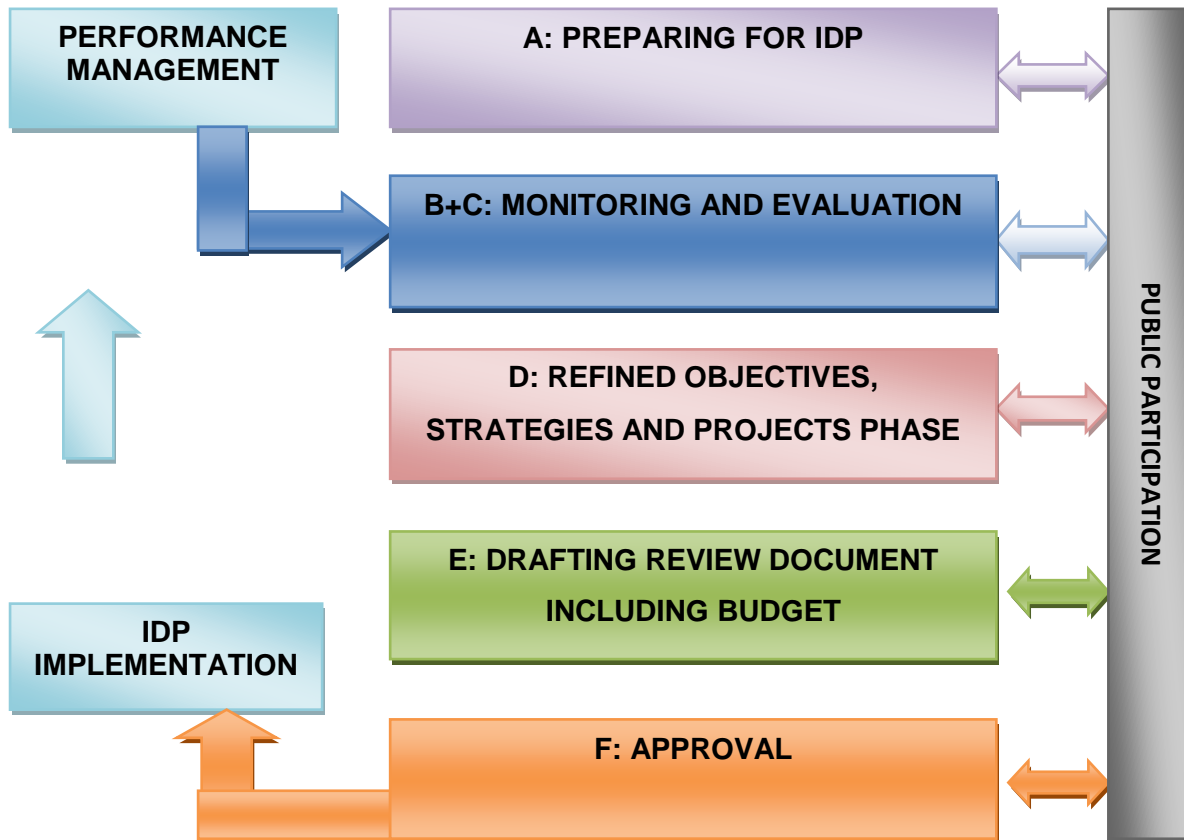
PERFORMANCE MANAGEMENT

A: PREPARING FOR IDP

B+C: MONITORING AND EVALUATION

D: REFINED OBJECTIVES, STRATEGIES AND PROJECTS PHASE

E: DRAFTING REVIEW DOCUMENT INCLUDING BUDGET

IDP IMPLEMENTATION

F: APPROVAL

PUBLIC PARTICIPATION